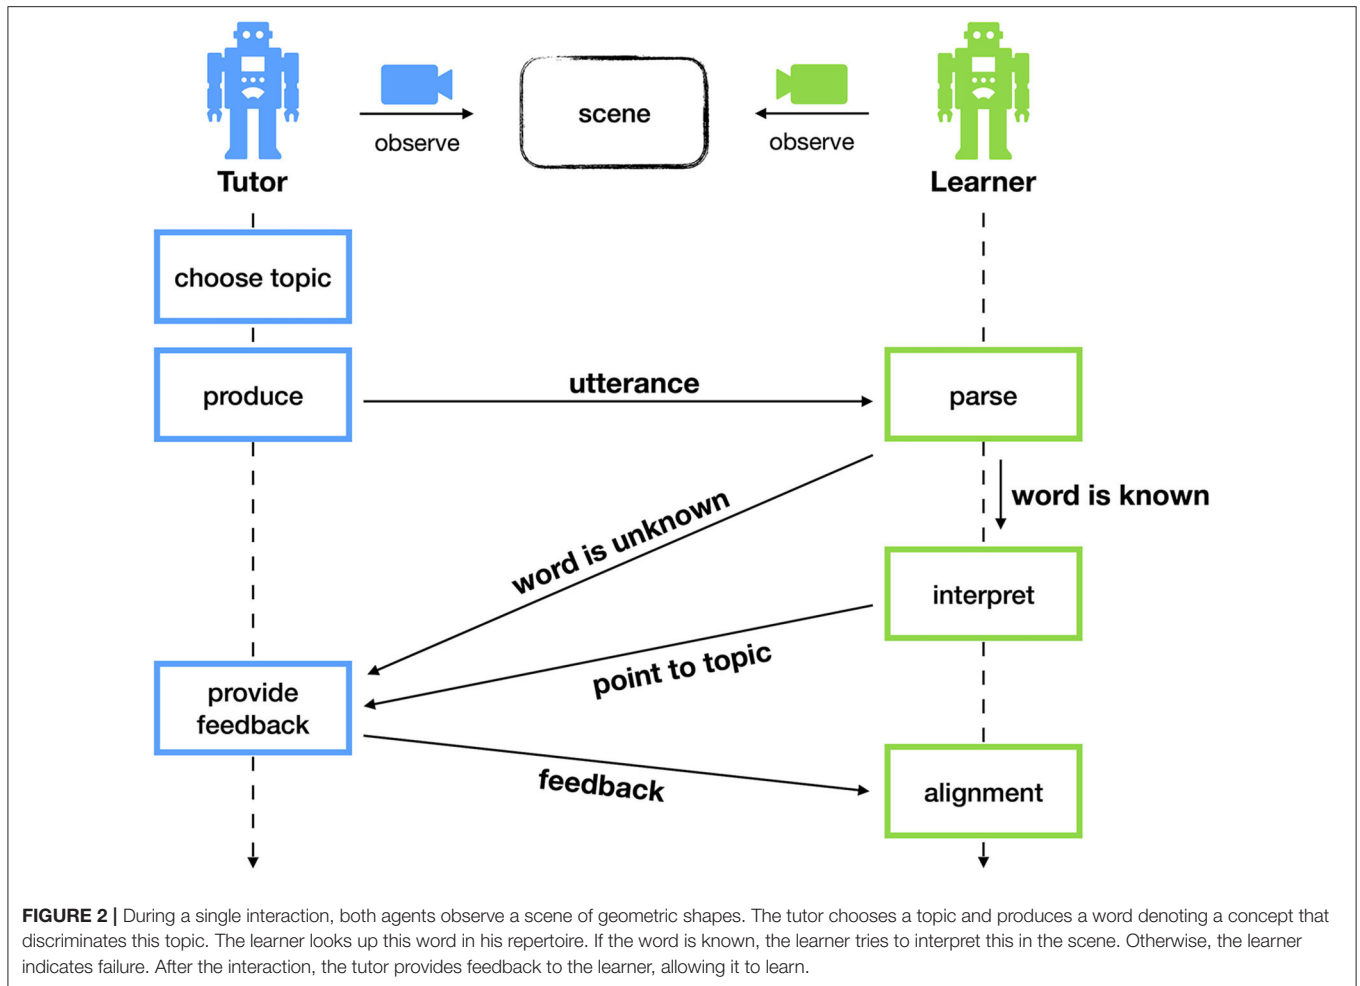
observe

scene

observe

Tutor

Learner

choose topic

produce

utterance

parse

word is known

word is unknown

interpret

point to topic

provide feedback

feedback

alignment

**FIGURE 2 |** During a single interaction, both agents observe a scene of geometric shapes. The tutor chooses a topic and produces a word denoting a concept that discriminates this topic. The learner looks up this word in his repertoire. If the word is known, the learner tries to interpret this in the scene. Otherwise, the learner indicates failure. After the interaction, the tutor provides feedback to the learner, allowing it to learn.